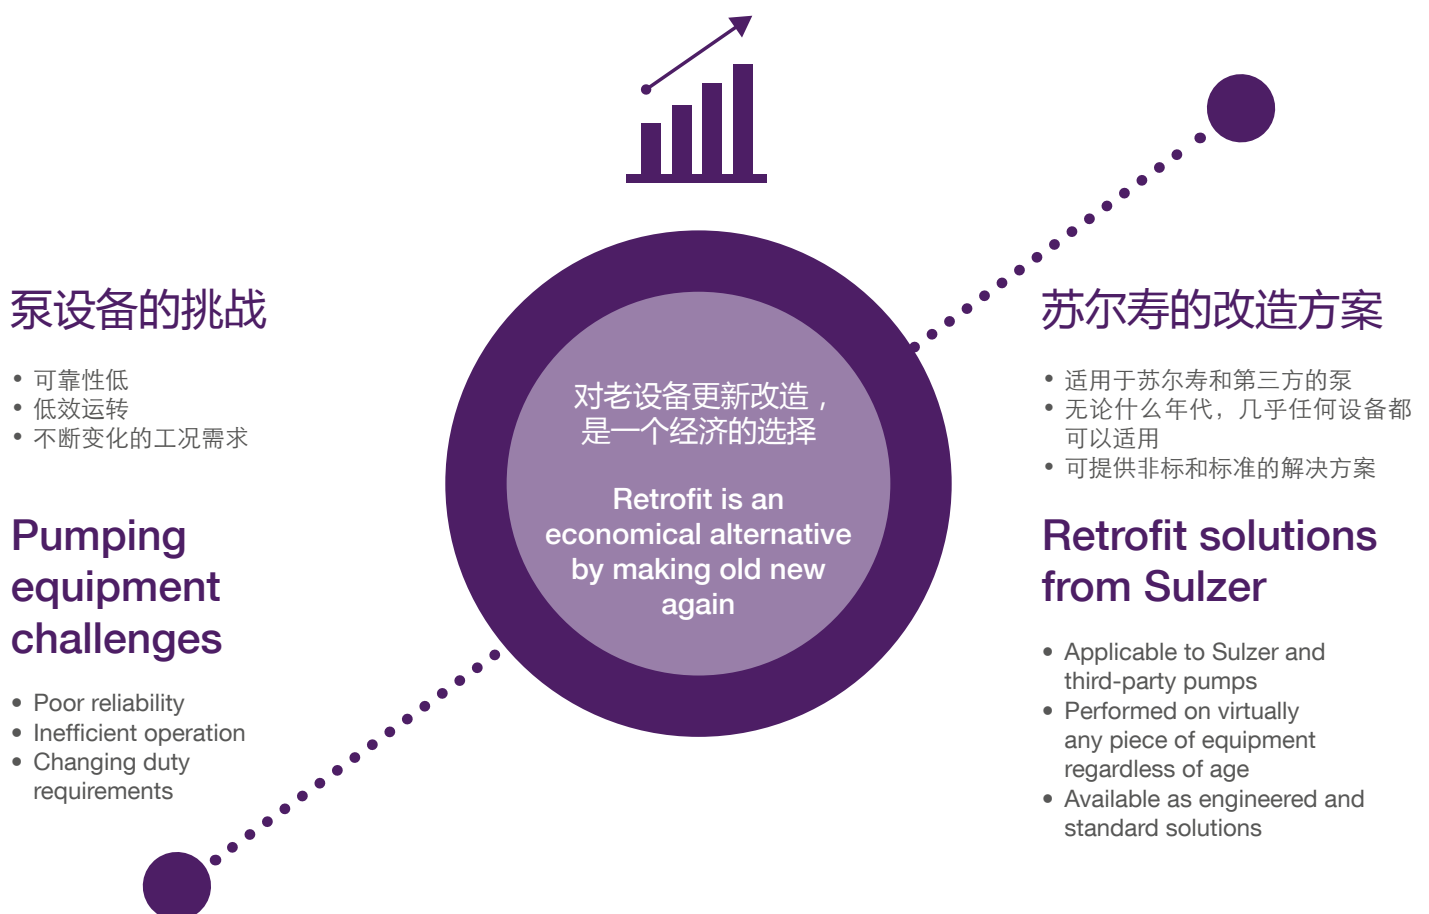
泵设备的挑战

• 可靠性低
• 低效运转
• 不断变化的工况需求

Pumping equipment challenges

• Poor reliability
• Inefficient operation
• Changing duty requirements

对老设备更新改造，是一个经济的选择

Retrofit is an economical alternative by making old new again

苏尔寿的改造方案

• 适用于苏尔寿和第三方的泵
• 无论什么年代，几乎任何设备都可以适用
• 可提供非标和标准的解决方案

Retrofit solutions from Sulzer

• Applicable to Sulzer and third-party pumps
• Performed on virtually any piece of equipment regardless of age
• Available as engineered and standard solutions